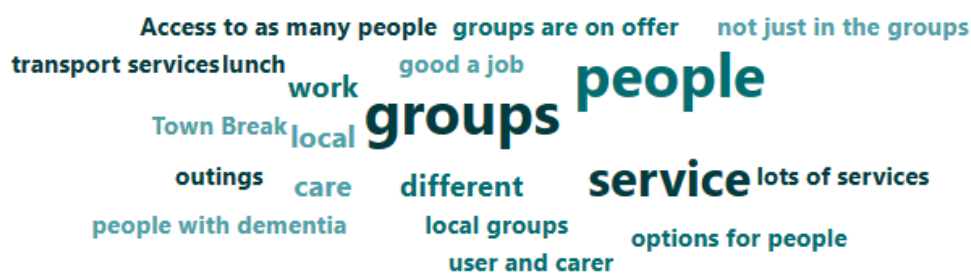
Access to as many people
groups are on offer
not just in the groups
transport services
lunch
good a job
people
work
groups
Town Break
local
outings
care
different
service
lots of services
people with dementia
local groups
options for people
user and carer